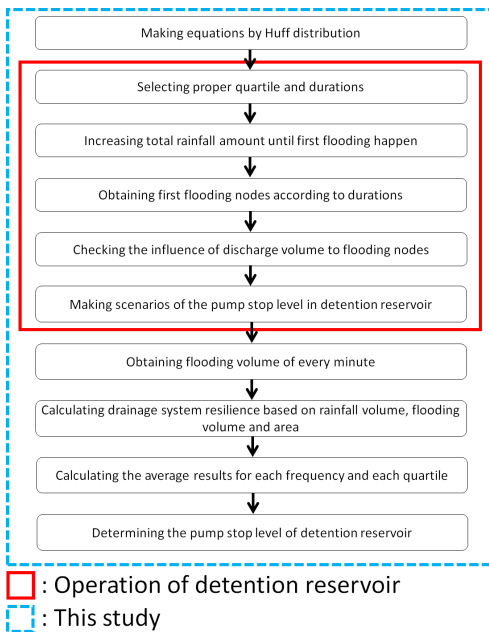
Making equations by Huff distribution

Selecting proper quartile and durations

Increasing total rainfall amount until first flooding happen

Obtaining first flooding nodes according to durations

Checking the influence of discharge volume to flooding nodes

Making scenarios of the pump stop level in detention reservoir

Obtaining flooding volume of every minute

Calculating drainage system resilience based on rainfall volume, flooding volume and area

Calculating the average results for each frequency and each quartile

Determining the pump stop level of detention reservoir

: Operation of detention reservoir

: This study